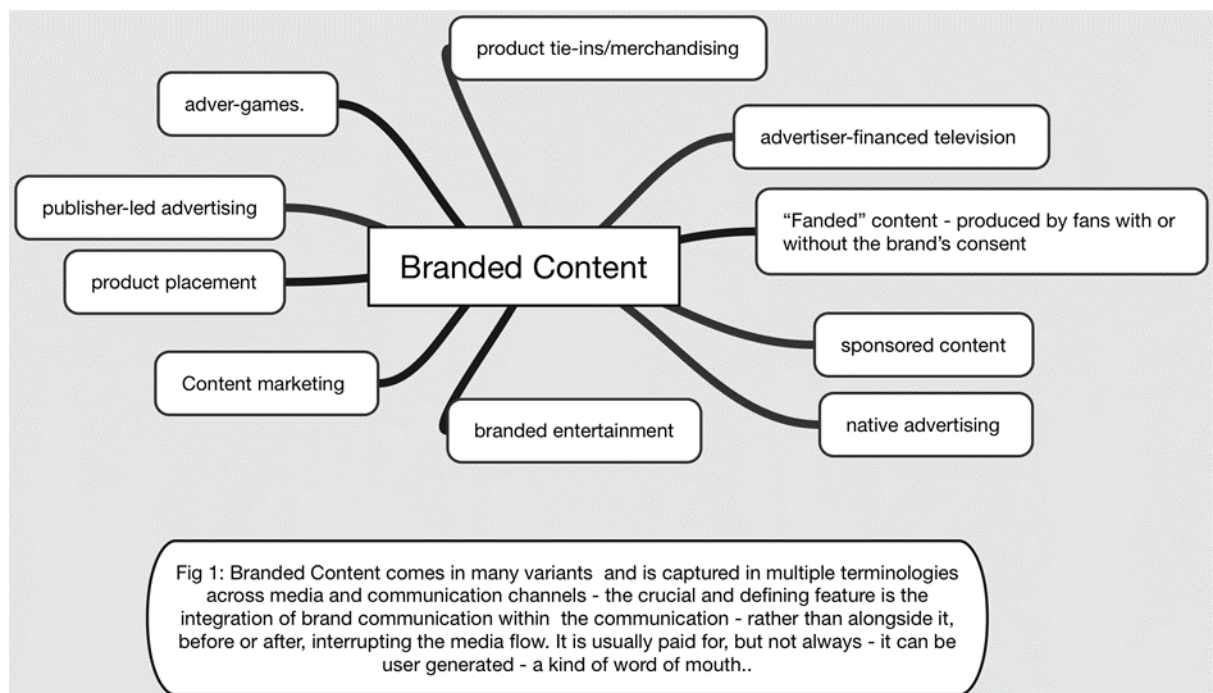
product tie-ins/merchandising

adver-games.

advertiser-financed television

publisher-led advertising

"Fanded" content - produced by fans with or without the brand's consent

Branded Content

product placement

sponsored content

Content marketing

branded entertainment

native advertising

Fig 1: Branded Content comes in many variants and is captured in multiple terminologies across media and communication channels - the crucial and defining feature is the integration of brand communication within the communication - rather than alongside it, before or after, interrupting the media flow. It is usually paid for, but not always - it can be user generated - a kind of word of mouth..